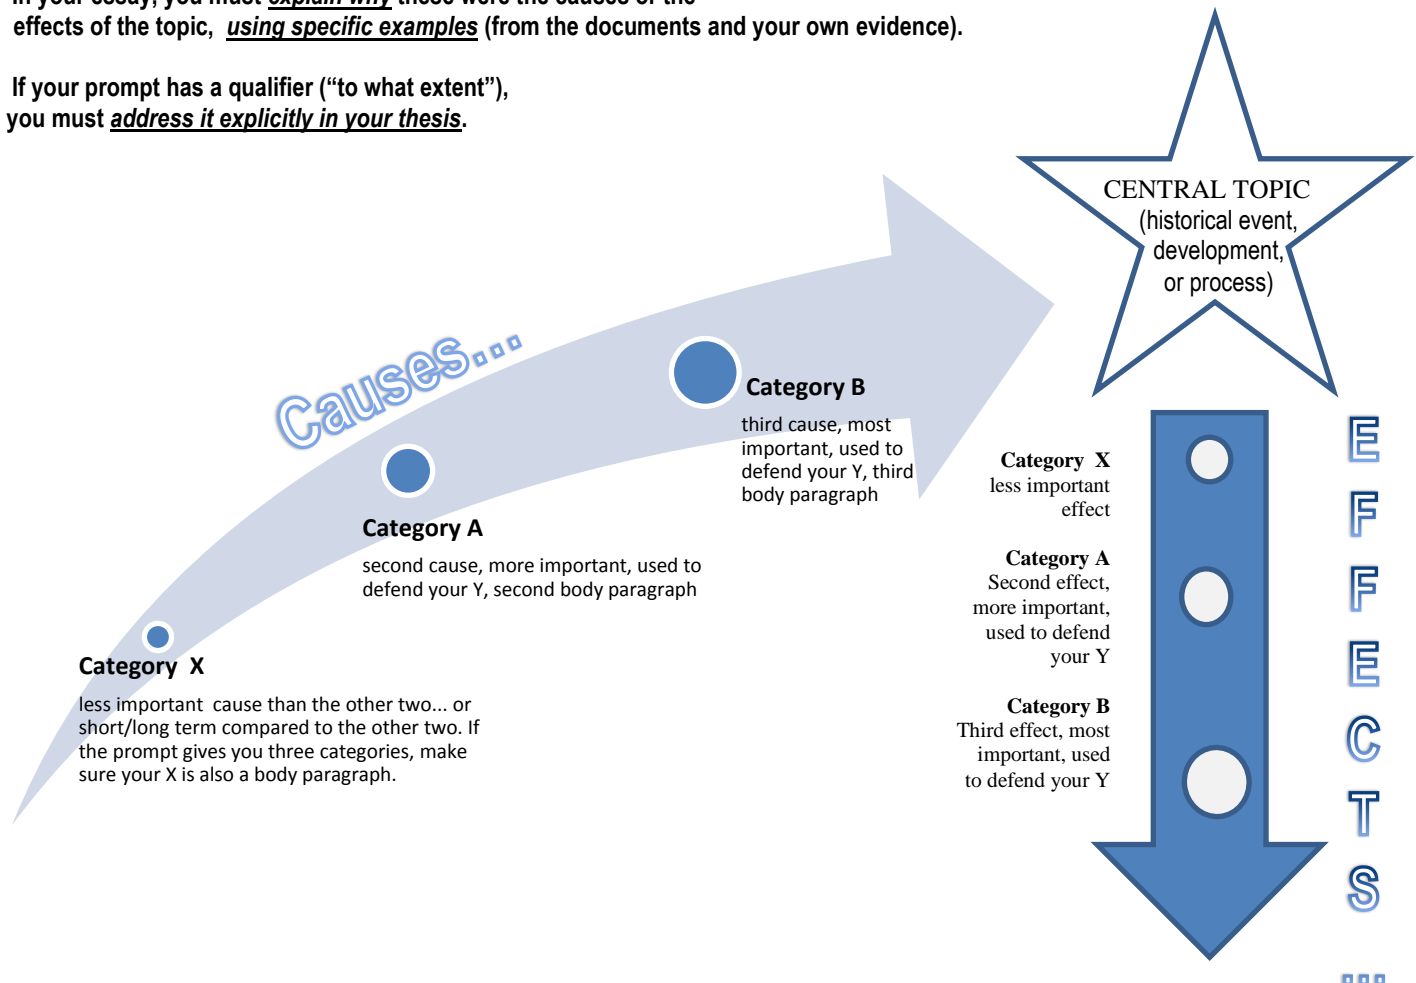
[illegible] effects of the topic, *using specific examples* (from the documents and your own evidence).

If your prompt has a qualifier ("to what extent"), you must *address it explicitly in your thesis*.

CENTRAL TOPIC (historical event, development, or process)

Causes...

Category B
third cause, most important, used to defend your Y, third body paragraph

Category A
second cause, more important, used to defend your Y, second body paragraph

Category X
less important cause than the other two... or short/long term compared to the other two. If the prompt gives you three categories, make sure your X is also a body paragraph.

Category X
less important effect

Category A
Second effect, more important, used to defend your Y

Category B
Third effect, most important, used to defend your Y

EFFECTS...